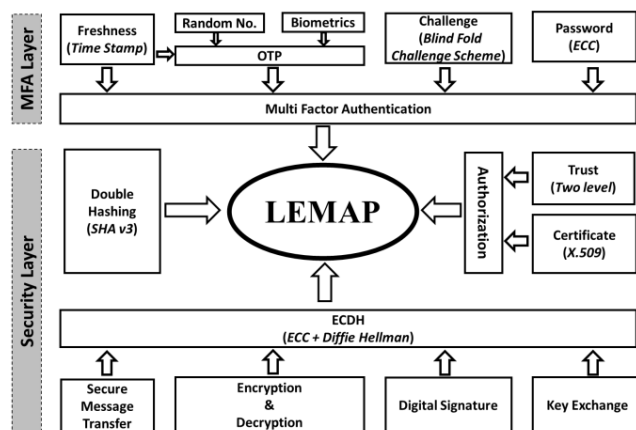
MFA Layer

Freshness (Time Stamp)

Random No.

Biometrics

OTP

Challenge (Blind Fold Challenge Scheme)

Password (ECC)

Multi Factor Authentication

Security Layer

Double Hashing (SHA v3)

LEMAP

Authorization

Trust (Two level)

Certificate (X.509)

ECDH (ECC + Diffie Hellman)

Secure Message Transfer

Encryption & Decryption

Digital Signature

Key Exchange